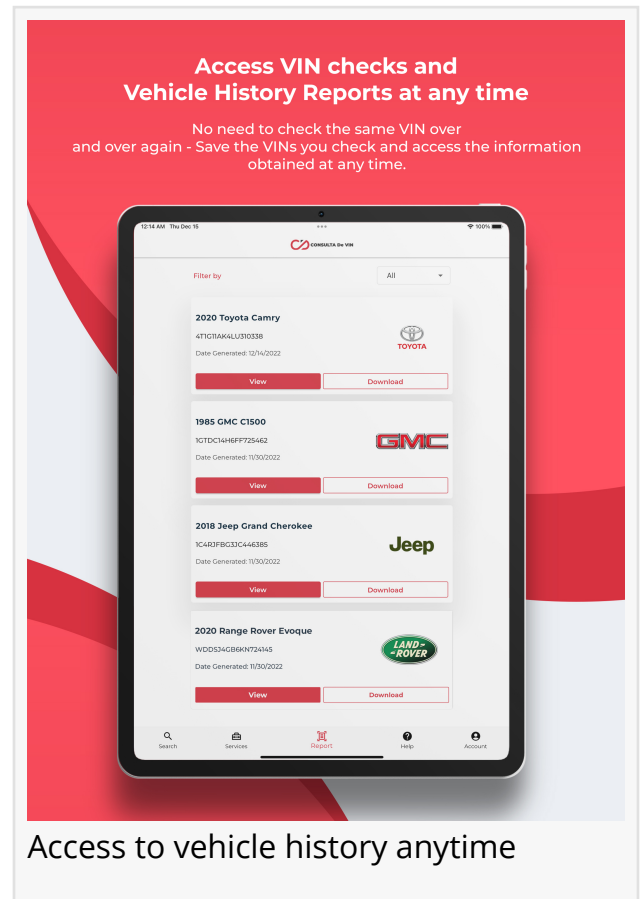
Access VIN checks and Vehicle History Reports at any time

No need to check the same VIN over and over again - Save the VINs you check and access the information obtained at any time.

12:14 AM Thu Dec 15

100%

CONSULTA De VIN

Filter by

All

2020 Toyota Camry

4T1G11AK4LU310338

Date Generated: 12/14/2022

TOYOTA

View

Download

1985 GMC C1500

1GTDC14H6FF725462

Date Generated: 11/30/2022

GMC

View

Download

2018 Jeep Grand Cherokee

1C4RJFBG3JC446385

Date Generated: 11/30/2022

Jeep

View

Download

2020 Range Rover Evoque

WDDSJ4GB6KN724145

Date Generated: 11/30/2022

LAND ROVER

View

Download

Search

Services

Report

Help

Account

Access to vehicle history anytime